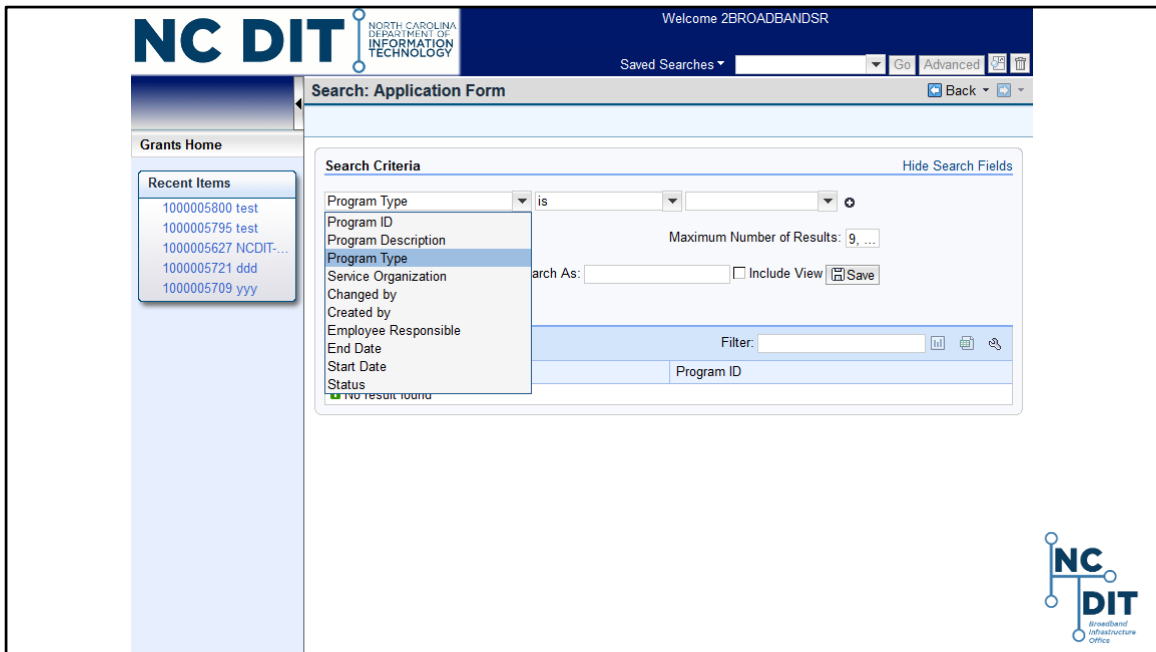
NC DIT NORTH CAROLINA DEPARTMENT OF INFORMATION TECHNOLOGY

Welcome 2BROADBANDSR

Saved Searches Go Advanced

Search: Application Form

Back

Grants Home

Recent Items
1000005800 test
1000005795 test
1000005627 NCDIT-...
1000005721 ddd
1000005709 yyy

Search Criteria

Hide Search Fields

Program Type is

Program ID
Program Description
Program Type
Service Organization
Changed by
Created by
Employee Responsible
End Date
Start Date
Status

Maximum Number of Results: 9, ...

arch As: Include View Save

Filter:

Program ID

No result found

NC DIT Broadband Infrastructure Office